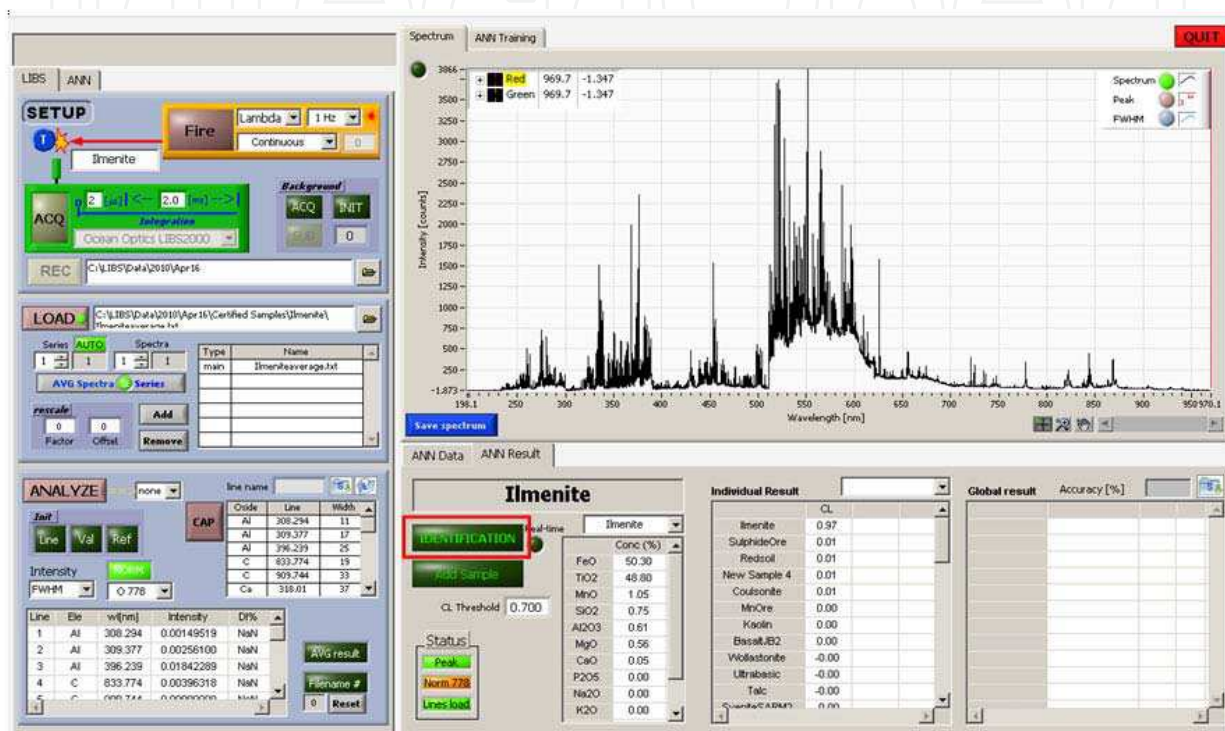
LIBS ANN

SETUP

Fire Lambda 1 Hz Continuous 0

Ilmenite

ACQ 2 [µs] <-- 2.0 [ms] --> Integration Ocean Optics LIBS2000

Background ACQ INIT SUB 0

REC C:\LIBS\Data\2010\Apr16

LOAD C:\LIBS\Data\2010\Apr16\Certified Samples\Ilmenite\Ilmeniteaverage.txt

Series AUTO Spectra 1 1 1 1

AVG Spectra Series

rescale 0 0 Factor Offset

Add Remove

| Type | Name |
|---|---|
| main | Ilmeniteaverage.txt |

ANALYZE none

Init Line Val Ref

CAP

line name

| Oxide | Line | Width |
|---|---|---|
| Al | 308.294 | 11 |
| Al | 309.377 | 17 |
| Al | 396.239 | 25 |
| C | 833.774 | 19 |
| C | 909.744 | 33 |
| Ca | 318.01 | 37 |

Intensity FWHM Norm O 778

| Line | Ele | wl[nm] | Intensity | Dl% |
|---|---|---|---|---|
| 1 | Al | 308.294 | 0.00149519 | NaN |
| 2 | Al | 309.377 | 0.00256100 | NaN |
| 3 | Al | 396.239 | 0.01842289 | NaN |
| 4 | C | 833.774 | 0.00396318 | NaN |
| 5 | C | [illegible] | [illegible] | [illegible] |

AVG result Filename # 0 Reset

Spectrum ANN Training

QUIT

Red 969.7 -1.347
Green 969.7 -1.347

Spectrum Peak FWHM

Intensity [counts]

3866 3500 3250 3000 2750 2500 2250 2000 1750 1500 1250 1000 750 500 250 -1.873

198.1 250 300 350 400 450 500 550 600 650 700 750 800 850 900 950 970.1

Wavelength [nm]

Save spectrum

ANN Data ANN Result

Ilmenite

IDENTIFICATION Real-time Ilmenite

Add Sample

CL Threshold 0.700

Status Peak Norm 778 Lines load

| | Conc (%) |
|---|---|
| FeO | 50.30 |
| TiO2 | 48.80 |
| MnO | 1.05 |
| SiO2 | 0.75 |
| Al2O3 | 0.61 |
| MgO | 0.56 |
| CaO | 0.05 |
| P2O5 | 0.00 |
| Na2O | 0.00 |
| K2O | 0.00 |

Individual Result

| | CL |
|---|---|
| Ilmenite | 0.97 |
| SulphideOre | 0.01 |
| Redsoil | 0.01 |
| New Sample 4 | 0.01 |
| Coulsonite | 0.01 |
| MnOre | 0.00 |
| Kaolin | 0.00 |
| BasaltJB2 | 0.00 |
| Wollastonite | -0.00 |
| Ultrabasic | -0.00 |
| Talc | -0.00 |
| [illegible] | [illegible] |

Global result Accuracy [%]